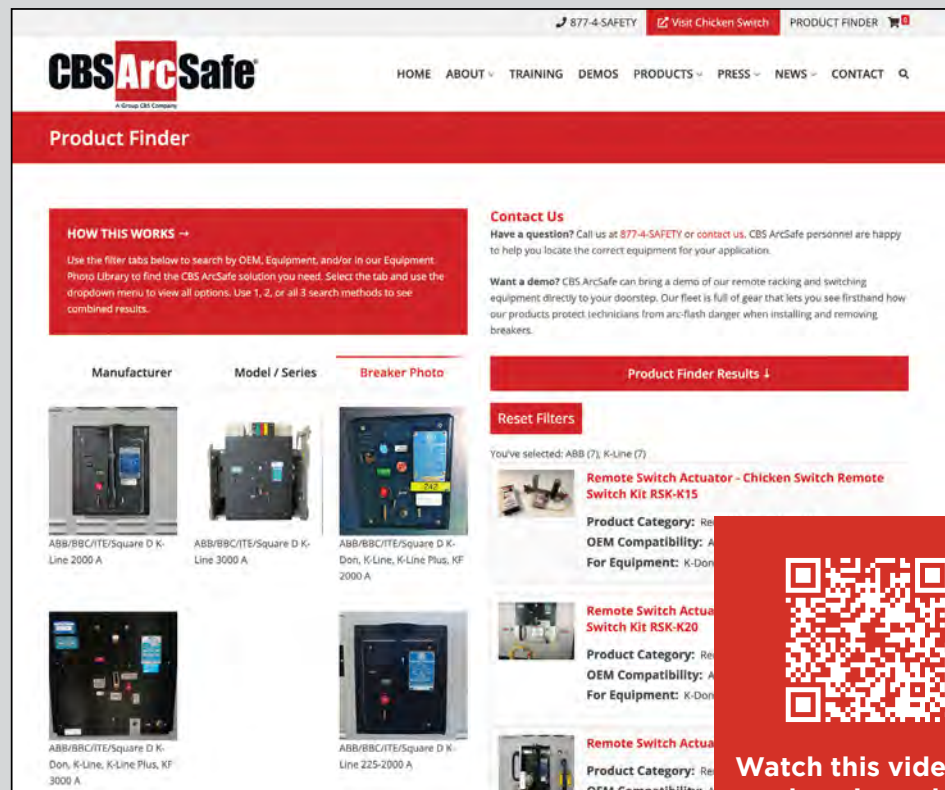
877-4-SAFETY Visit Chicken Switch PRODUCT FINDER 0

CBS ArcSafe
A Group CBS Company

HOME ABOUT TRAINING DEMOS PRODUCTS PRESS NEWS CONTACT

Product Finder

HOW THIS WORKS →

Use the filter tabs below to search by OEM, Equipment, and/or in our Equipment Photo Library to find the CBS ArcSafe solution you need. Select the tab and use the dropdown menu to view all options. Use 1, 2, or all 3 search methods to see combined results.

Contact Us

Have a question? Call us at 877-4-SAFETY or contact us. CBS ArcSafe personnel are happy to help you locate the correct equipment for your application.

Want a demo? CBS ArcSafe can bring a demo of our remote racking and switching equipment directly to your doorstep. Our fleet is full of gear that lets you see firsthand how our products protect technicians from arc-flash danger when installing and removing breakers.

Manufacturer Model / Series Breaker Photo

Product Finder Results ↓

Reset Filters

You've selected: ABB (7), K-Line (7)

ABB/BBC/ITE/Square D K-Line 2000 A

ABB/BBC/ITE/Square D K-Line 3000 A

ABB/BBC/ITE/Square D K-Don, K-Line, K-Line Plus, KF 2000 A

Remote Switch Actuator - Chicken Switch Remote Switch Kit RSK-K15

Product Category: Re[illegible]
OEM Compatibility: A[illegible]
For Equipment: K-Don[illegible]

Remote Switch Actua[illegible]
Switch Kit RSK-K20

Product Category: Re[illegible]
OEM Compatibility: A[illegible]
For Equipment: K-Don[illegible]

ABB/BBC/ITE/Square D K-Don, K-Line, K-Line Plus, KF 3000 A

ABB/BBC/ITE/Square D K-Line 225-2000 A

Remote Switch Actua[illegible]

Product Category: Re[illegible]

Watch this vide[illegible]